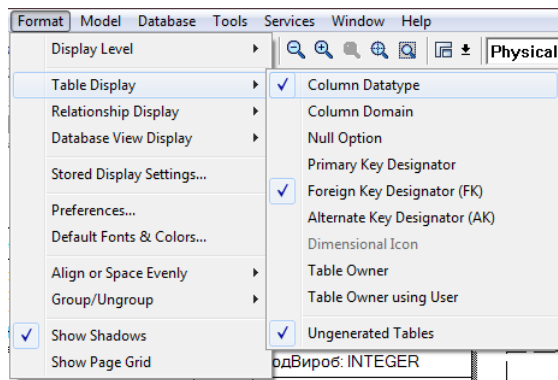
Format Model Database Tools Services Window Help

Display Level
Table Display
Relationship Display
Database View Display
Stored Display Settings...
Preferences...
Default Fonts & Colors...
Align or Space Evenly
Group/Ungroup
✓ Show Shadows
Show Page Grid

Physical

✓ Column Datatype
Column Domain
Null Option
Primary Key Designator
✓ Foreign Key Designator (FK)
Alternate Key Designator (AK)
Dimensional Icon
Table Owner
Table Owner using User
✓ Ungenerated Tables

одВироб: INTEGER